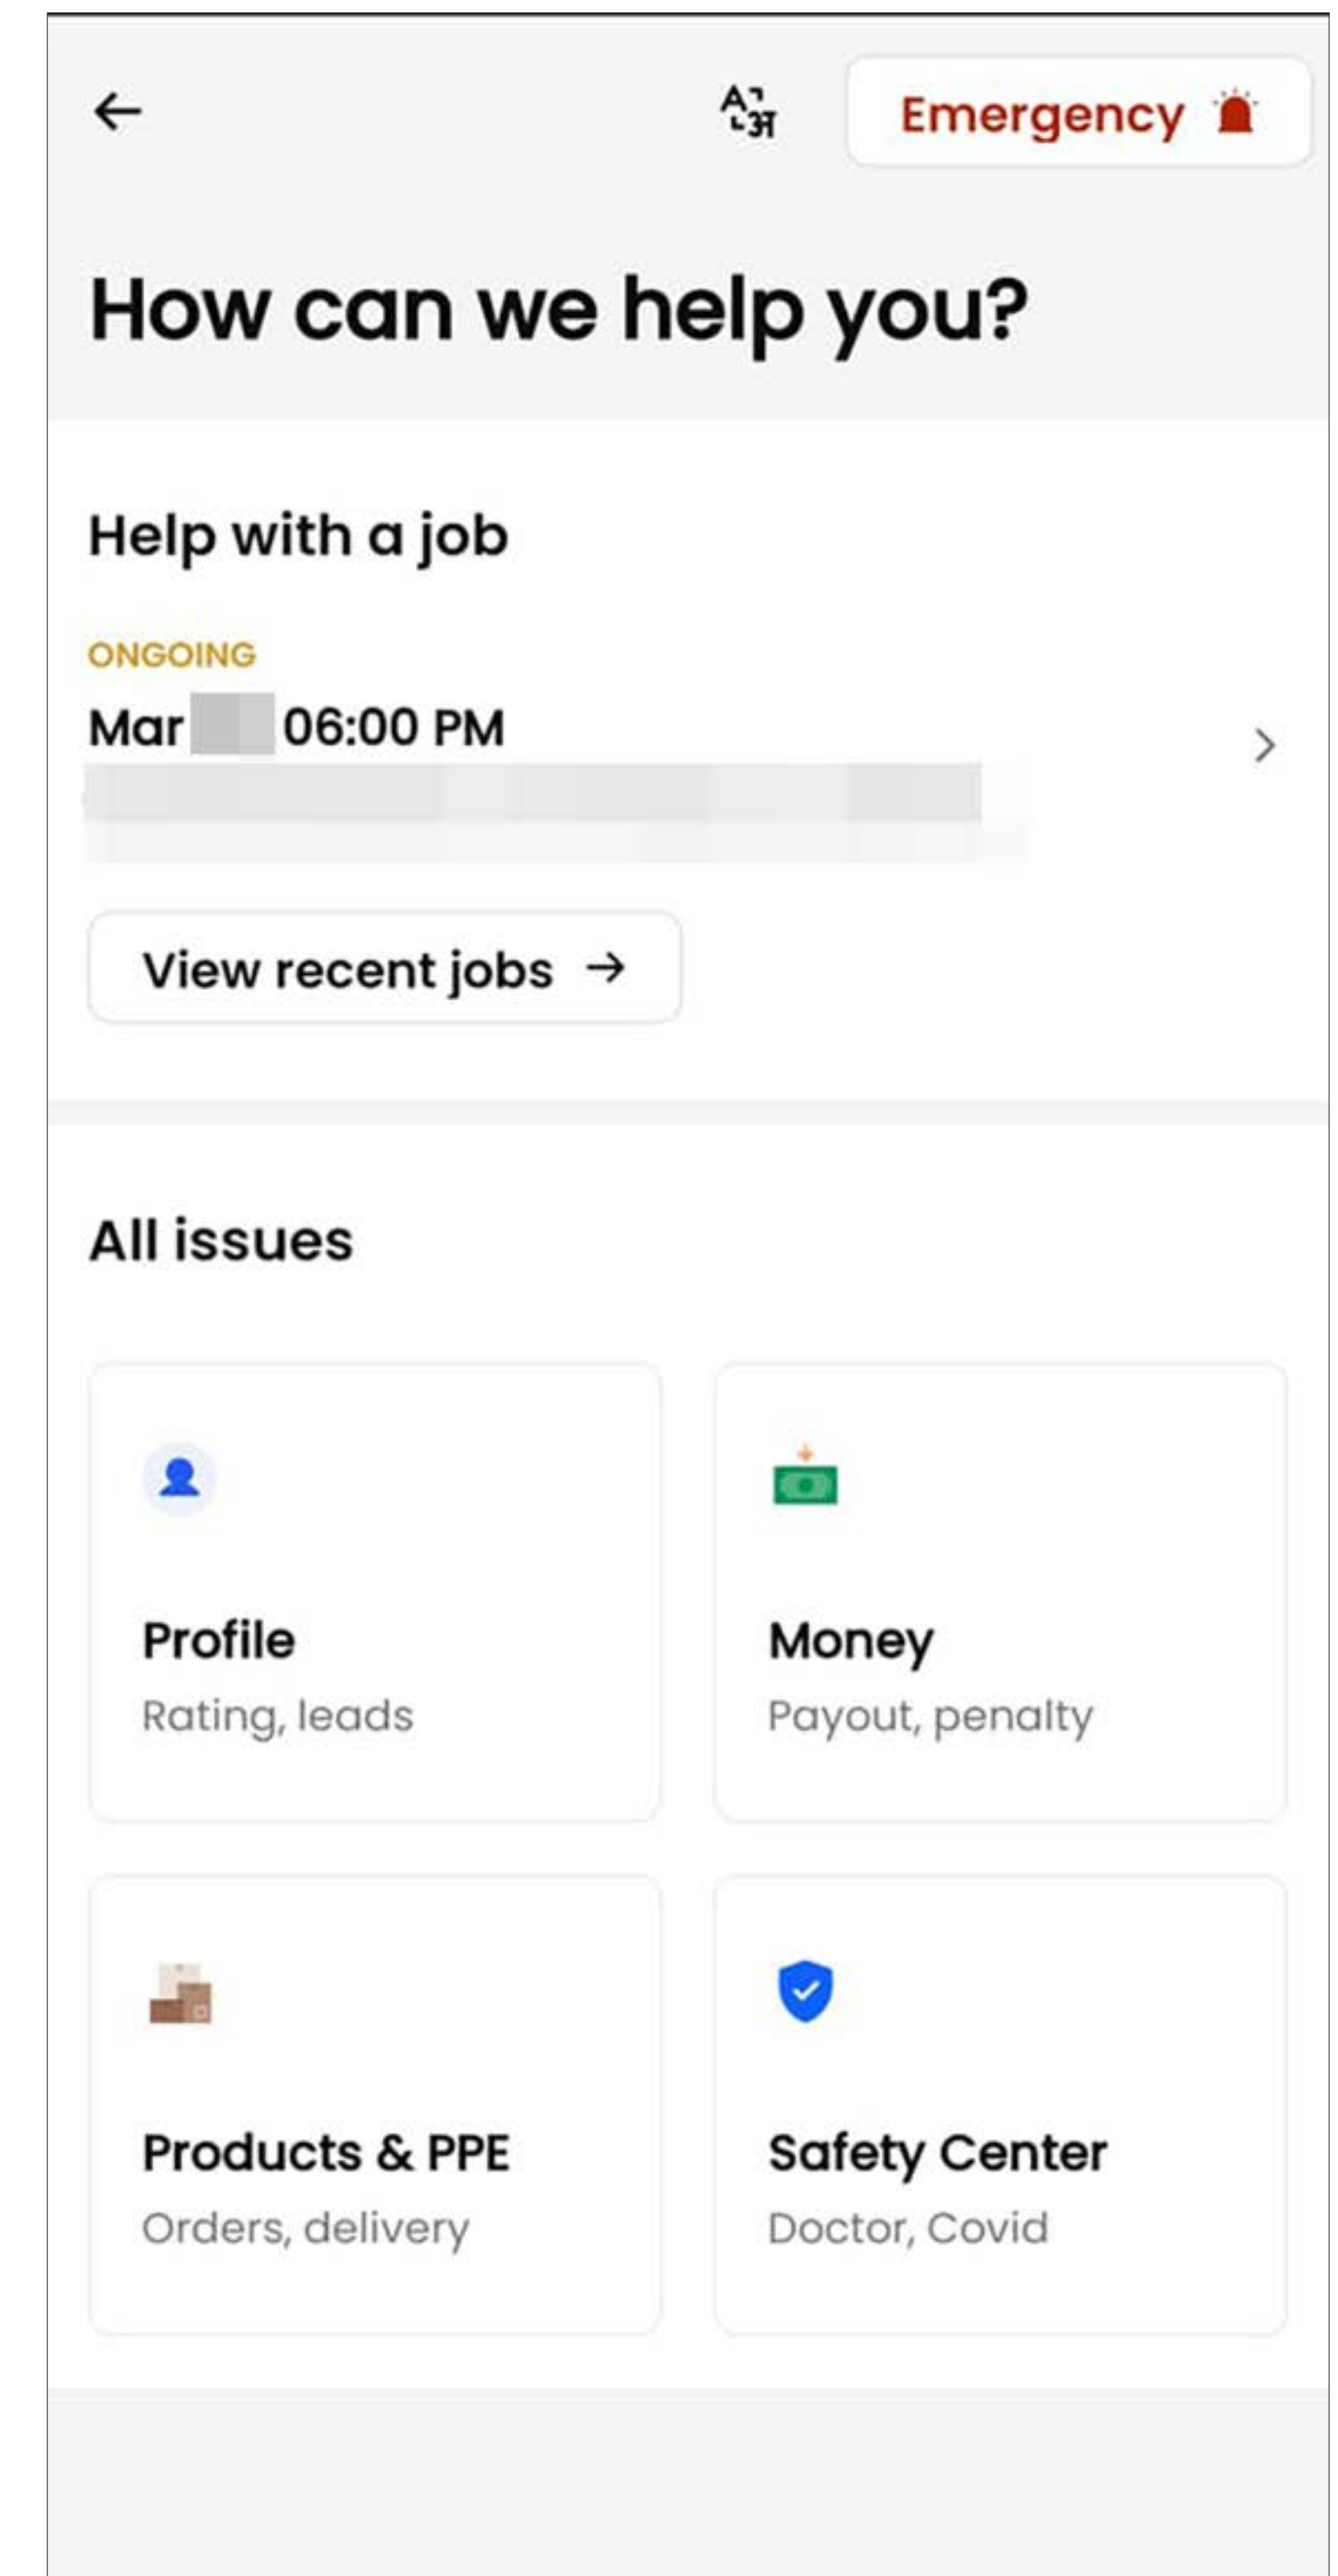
Emergency

How can we help you?

Help with a job

ONGOING

Mar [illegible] 06:00 PM

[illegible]

View recent jobs →

All issues

Profile
Rating, leads

Money
Payout, penalty

Products & PPE
Orders, delivery

Safety Center
Doctor, Covid